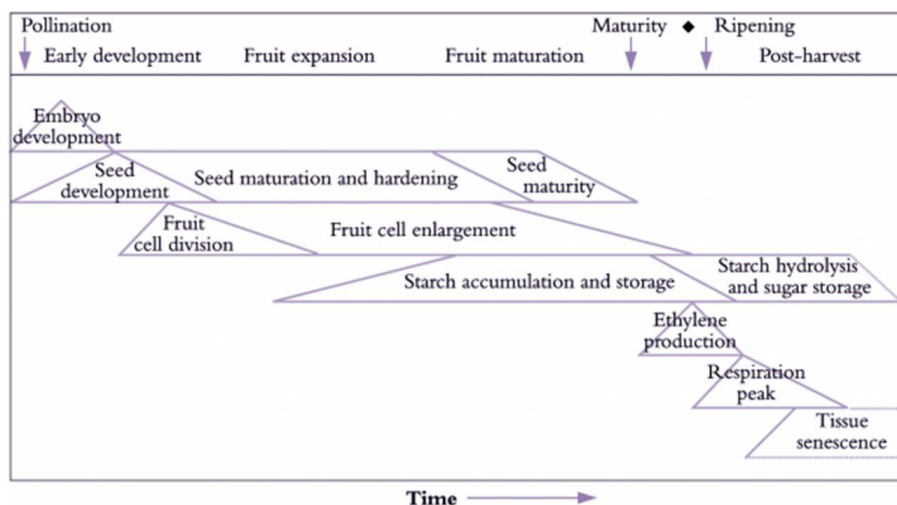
Pollination
Early development
Fruit expansion
Fruit maturation
Maturity ◆ Ripening
Post-harvest

Embryo development
Seed development
Seed maturation and hardening
Seed maturity
Fruit cell division
Fruit cell enlargement
Starch accumulation and storage
Starch hydrolysis and sugar storage
Ethylene production
Respiration peak
Tissue senescence

Time